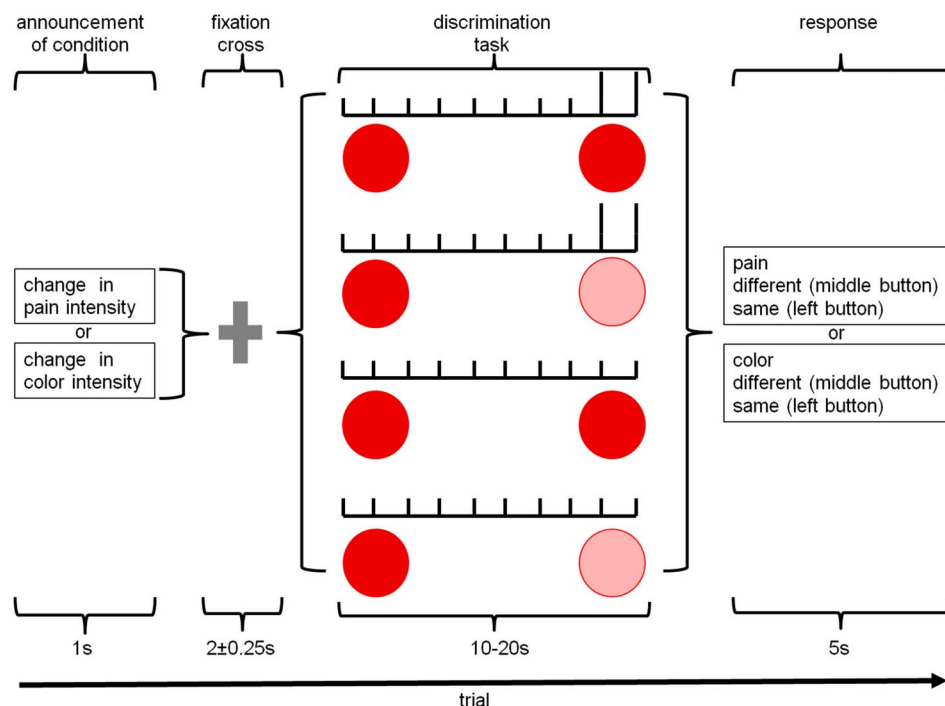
announcement of condition

fixation cross

discrimination task

response

change in pain intensity

or

change in color intensity

pain
different (middle button)
same (left button)

or

color
different (middle button)
same (left button)

1s

2±0.25s

10-20s

5s

trial